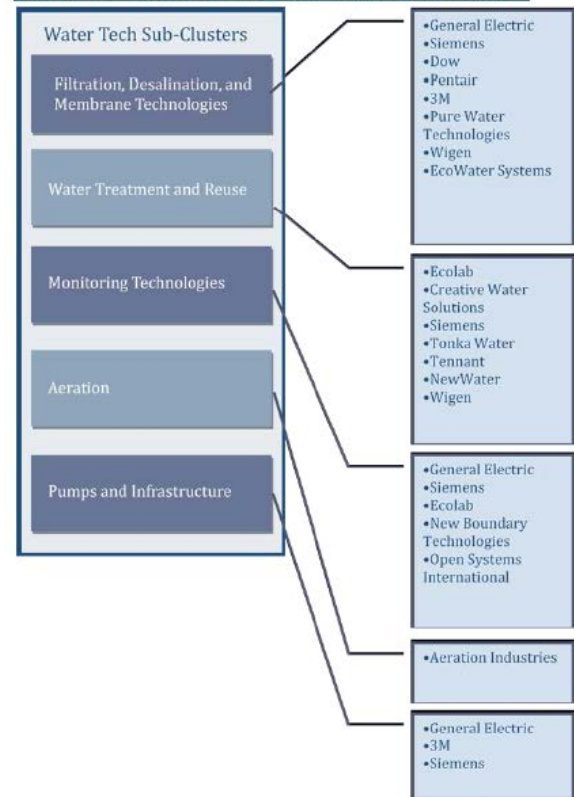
Water Tech Sub-Clusters

Filtration, Desalination, and Membrane Technologies

Water Treatment and Reuse

Monitoring Technologies

Aeration

Pumps and Infrastructure

•General Electric
•Siemens
•Dow
•Pentair
•3M
•Pure Water Technologies
•Wigen
•EcoWater Systems

•Ecolab
•Creative Water Solutions
•Siemens
•Tonka Water
•Tennant
•NewWater
•Wigen

•General Electric
•Siemens
•Ecolab
•New Boundary Technologies
•Open Systems International

•Aeration Industries

•General Electric
•3M
•Siemens